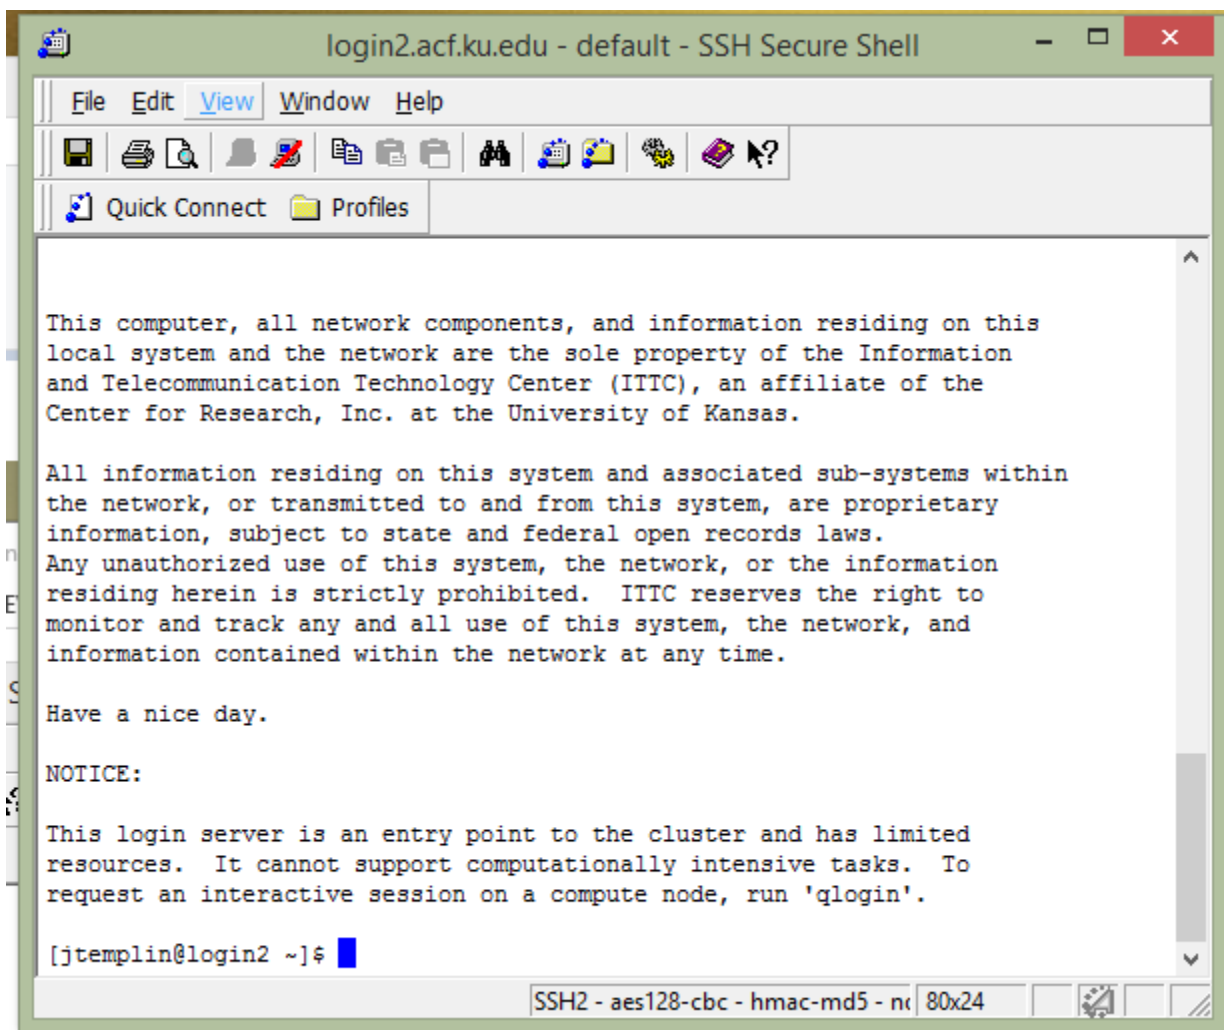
login2.acf.ku.edu - default - SSH Secure Shell

File Edit View Window Help

Quick Connect Profiles

This computer, all network components, and information residing on this local system and the network are the sole property of the Information and Telecommunication Technology Center (ITTC), an affiliate of the Center for Research, Inc. at the University of Kansas.

All information residing on this system and associated sub-systems within the network, or transmitted to and from this system, are proprietary information, subject to state and federal open records laws.
Any unauthorized use of this system, the network, or the information residing herein is strictly prohibited. ITTC reserves the right to monitor and track any and all use of this system, the network, and information contained within the network at any time.

Have a nice day.

NOTICE:

This login server is an entry point to the cluster and has limited resources. It cannot support computationally intensive tasks. To request an interactive session on a compute node, run 'qlogin'.

[jtemplin@login2 ~]$

SSH2 - aes128-cbc - hmac-md5 - n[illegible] 80x24